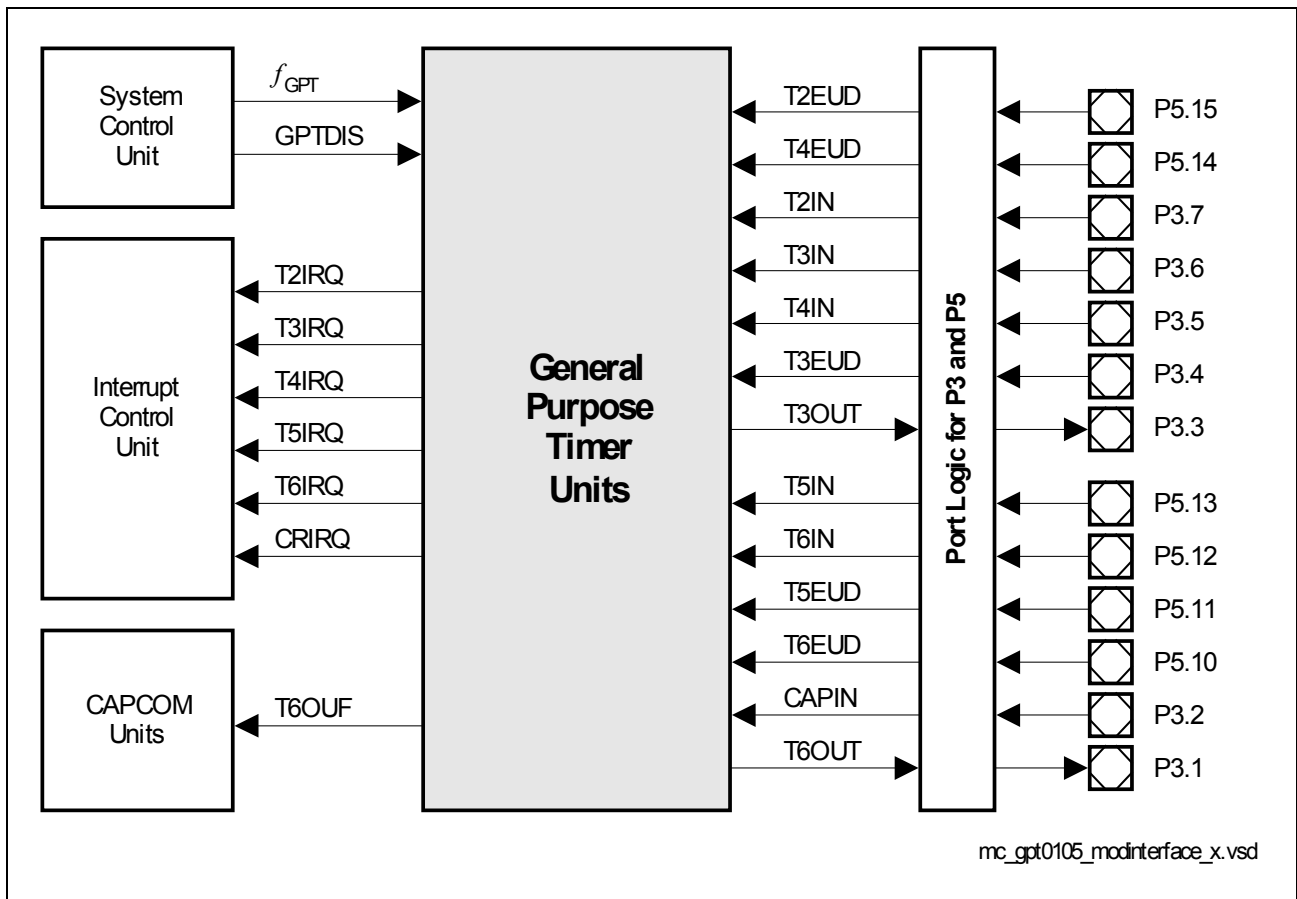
System Control Unit

$f_{GPT}$

GPTDIS

Interrupt Control Unit

T2IRQ

T3IRQ

T4IRQ

T5IRQ

T6IRQ

CRIRQ

CAPCOM Units

T6OUF

General Purpose Timer Units

T2EUD

T4EUD

T2IN

T3IN

T4IN

T3EUD

T3OUT

T5IN

T6IN

T5EUD

T6EUD

CAPIN

T6OUT

Port Logic for P3 and P5

P5.15

P5.14

P3.7

P3.6

P3.5

P3.4

P3.3

P5.13

P5.12

P5.11

P5.10

P3.2

P3.1

mc_gpt0105_modinterface_x.vsd